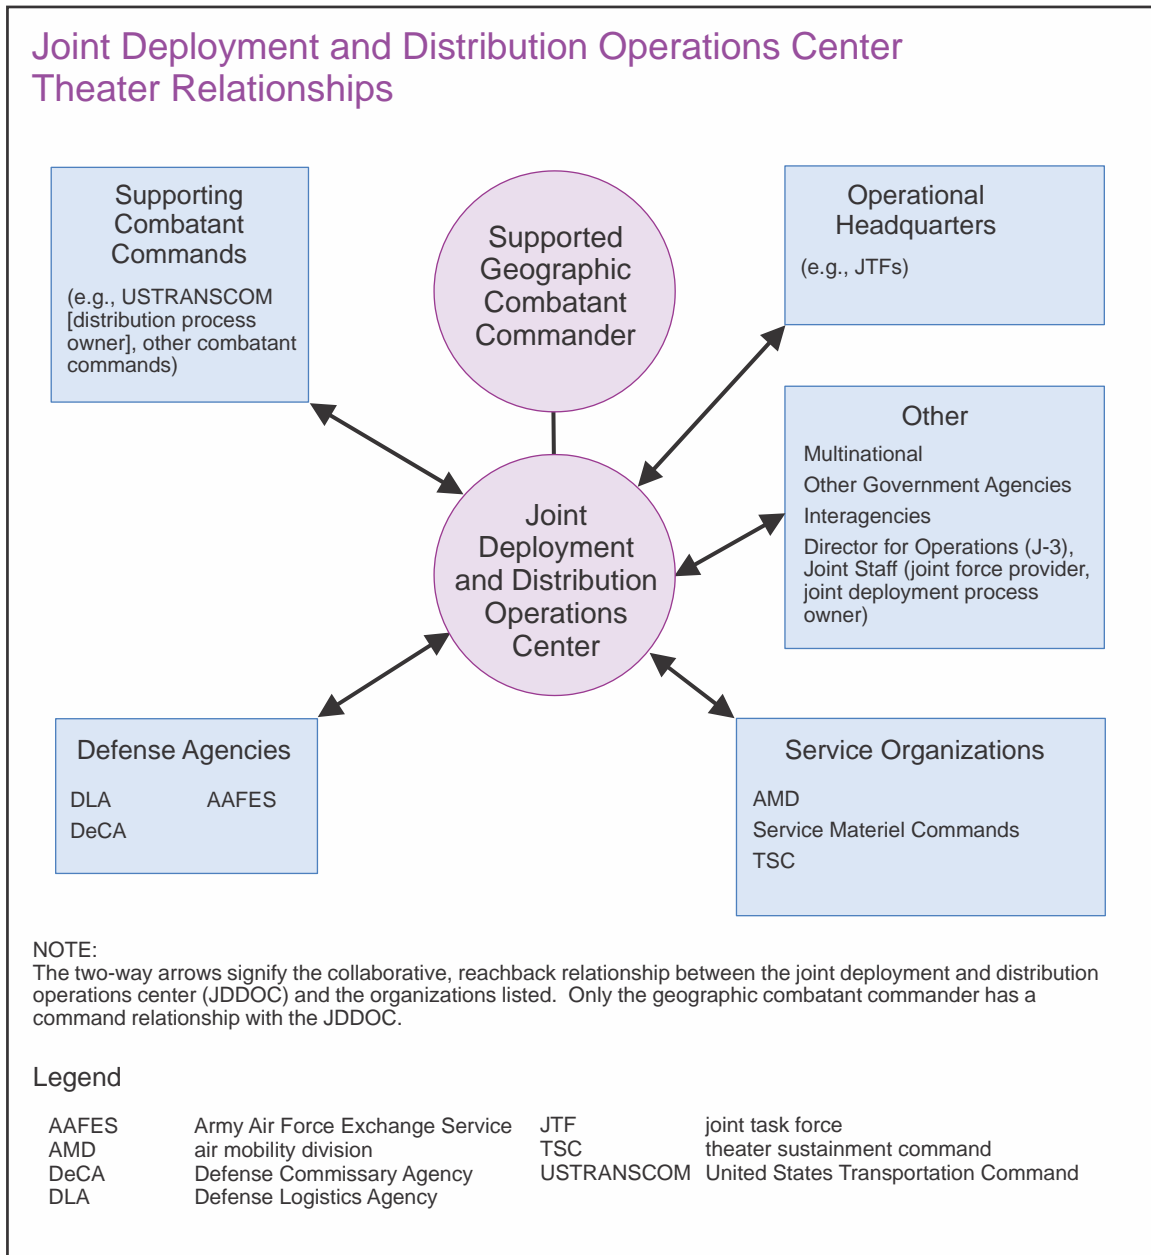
Joint Deployment and Distribution Operations Center Theater Relationships

Supporting Combatant Commands

(e.g., USTRANSCOM [distribution process owner], other combatant commands)

Supported Geographic Combatant Commander

Operational Headquarters

(e.g., JTFs)

Other

Multinational

Other Government Agencies

Interagencies

Director for Operations (J-3), Joint Staff (joint force provider, joint deployment process owner)

Joint Deployment and Distribution Operations Center

Defense Agencies

DLA
AAFES
DeCA

Service Organizations

AMD

Service Materiel Commands

TSC

NOTE:
The two-way arrows signify the collaborative, reachback relationship between the joint deployment and distribution operations center (JDDOC) and the organizations listed. Only the geographic combatant commander has a command relationship with the JDDOC.

Legend

| | | | |
|---|---|---|---|
| AAFES | Army Air Force Exchange Service | JTF | joint task force |
| AMD | air mobility division | TSC | theater sustainment command |
| DeCA | Defense Commissary Agency | USTRANSCOM | United States Transportation Command |
| DLA | Defense Logistics Agency | | |